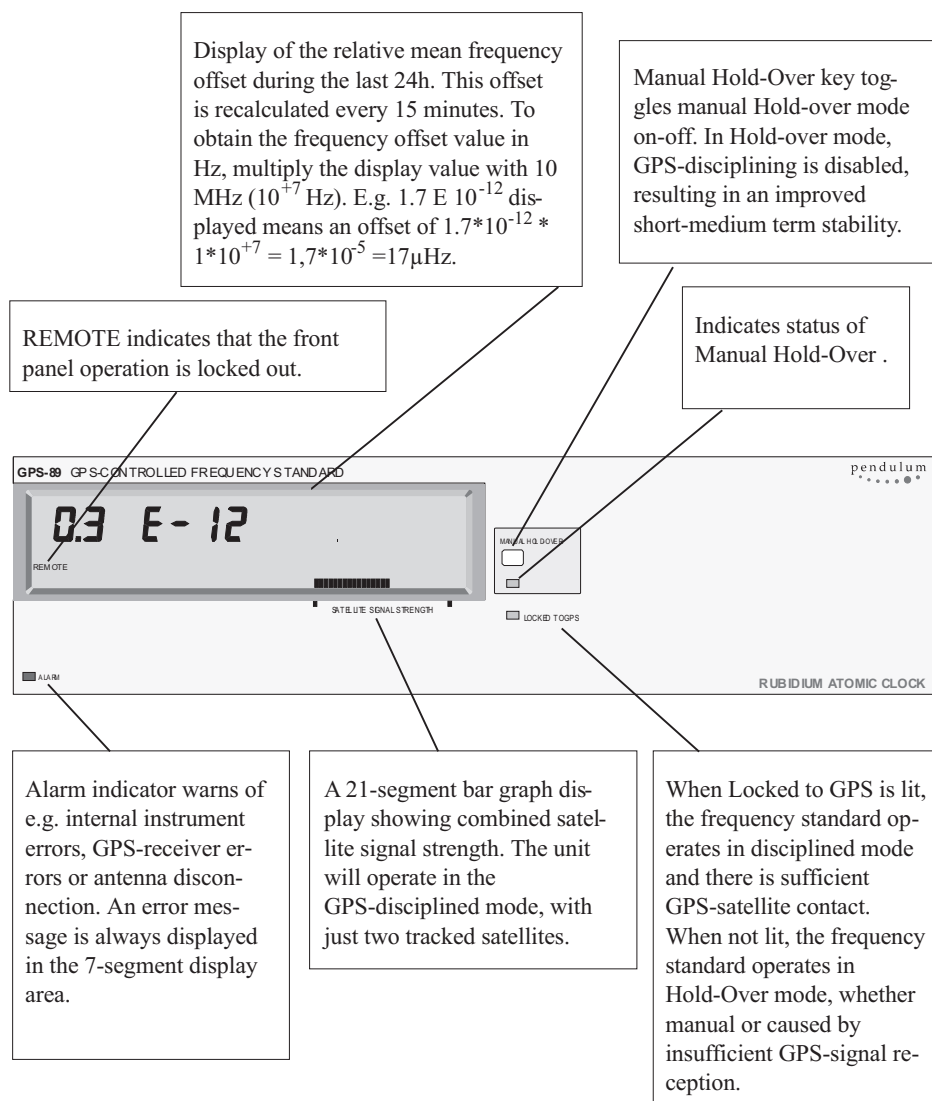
Display of the relative mean frequency offset during the last 24h. This offset is recalculated every 15 minutes. To obtain the frequency offset value in Hz, multiply the display value with 10 MHz ($10^{+7}$ Hz). E.g. 1.7 E $10^{-12}$ displayed means an offset of $1.7*10^{-12}$ * $1*10^{+7}$ = $1,7*10^{-5}$ =17µHz.

Manual Hold-Over key toggles manual Hold-over mode on-off. In Hold-over mode, GPS-disciplining is disabled, resulting in an improved short-medium term stability.

REMOTE indicates that the front panel operation is locked out.

Indicates status of Manual Hold-Over .

GPS-89 GPS-CONTROLLED FREQUENCY STANDARD

pendulum

0.3 E- 12

REMOTE

MANUAL HOLDOVER

SATELLITE SIGNAL STRENGTH

LOCKED TO GPS

ALARM

RUBIDIUM ATOMIC CLOCK

Alarm indicator warns of e.g. internal instrument errors, GPS-receiver errors or antenna disconnection. An error message is always displayed in the 7-segment display area.

A 21-segment bar graph display showing combined satellite signal strength. The unit will operate in the GPS-disciplined mode, with just two tracked satellites.

When Locked to GPS is lit, the frequency standard operates in disciplined mode and there is sufficient GPS-satellite contact. When not lit, the frequency standard operates in Hold-Over mode, whether manual or caused by insufficient GPS-signal reception.